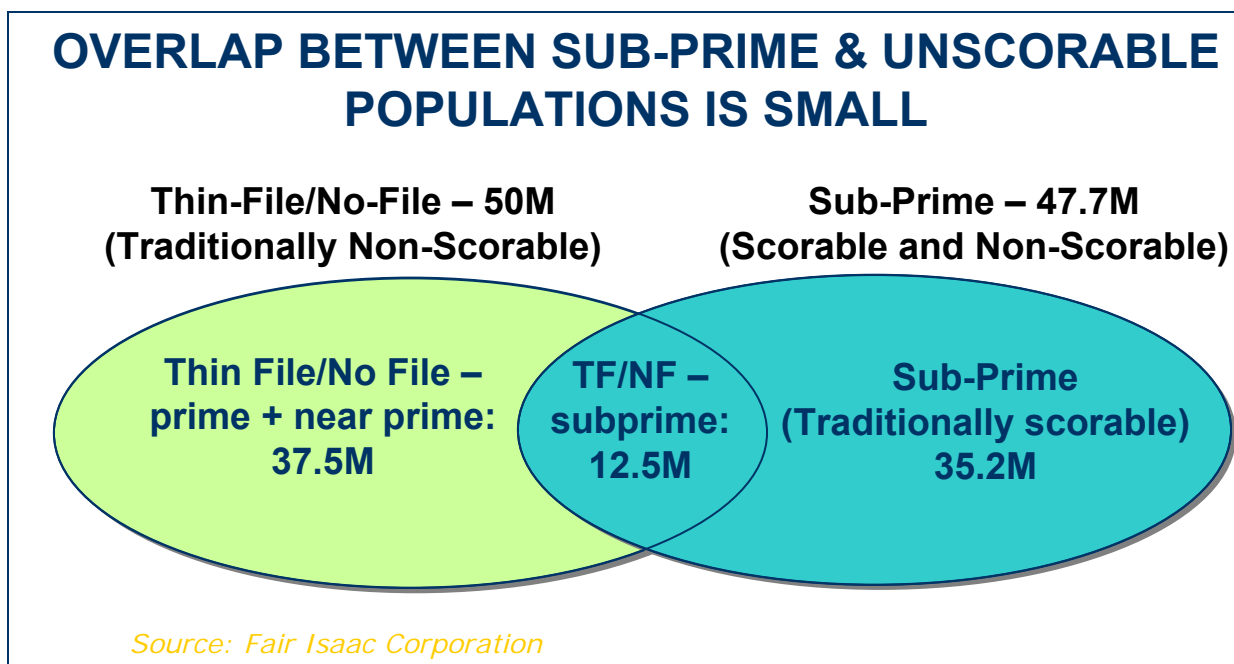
OVERLAP BETWEEN SUB-PRIME & UNSCORABLE POPULATIONS IS SMALL

Thin-File/No-File – 50M
(Traditionally Non-Scorable)

Sub-Prime – 47.7M
(Scorable and Non-Scorable)

Thin File/No File – prime + near prime: 37.5M

TF/NF – subprime: 12.5M

Sub-Prime (Traditionally scorable) 35.2M

Source: Fair Isaac Corporation